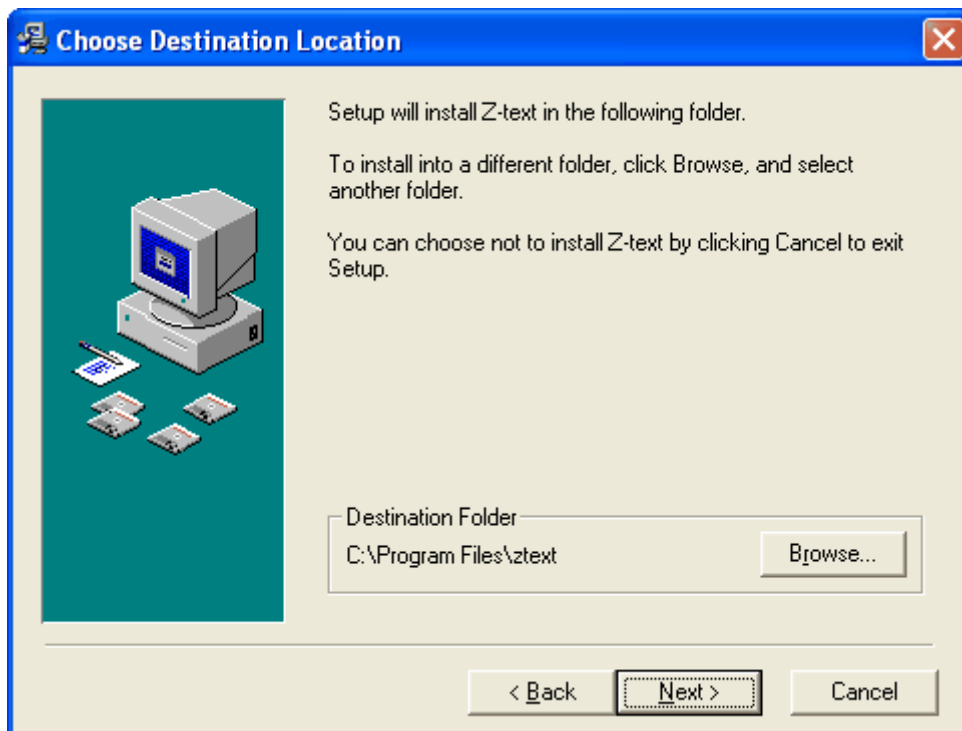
Choose Destination Location

Setup will install Z-text in the following folder.

To install into a different folder, click Browse, and select another folder.

You can choose not to install Z-text by clicking Cancel to exit Setup.

Destination Folder

C:\Program Files\ztext

Browse...

< Back

Next >

Cancel